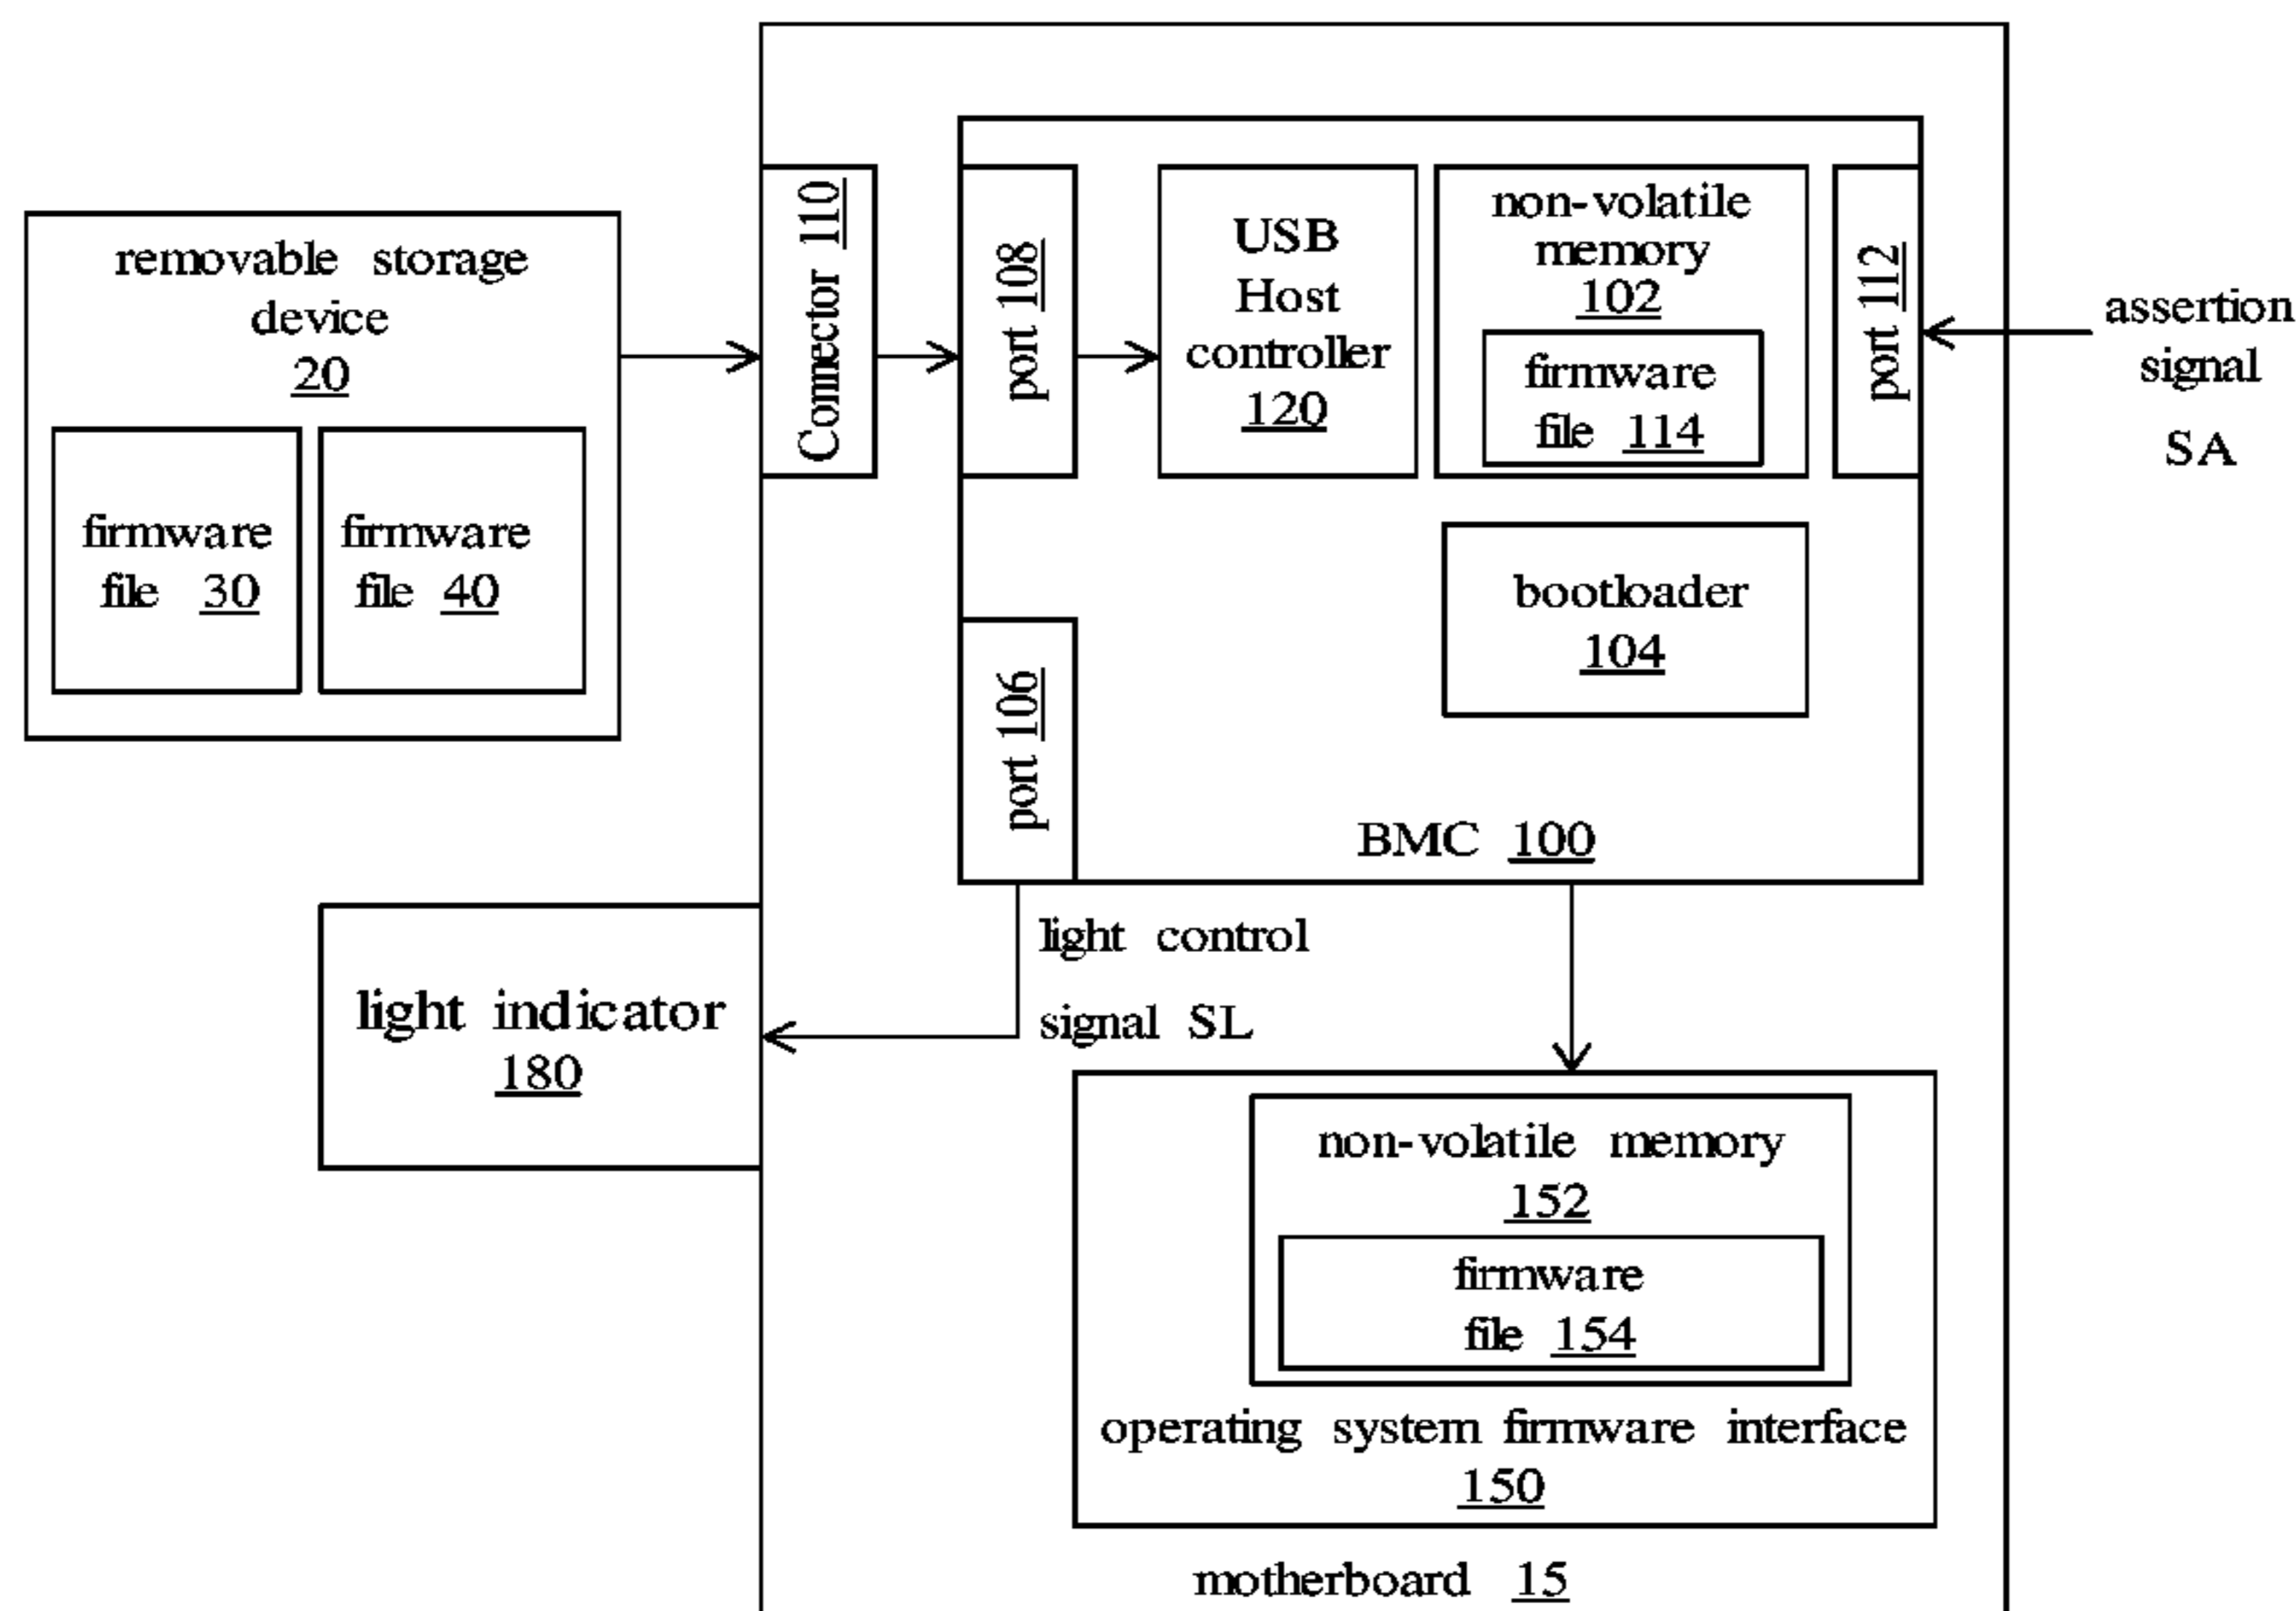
removable storage device
20

firmware file 30

firmware file 40

Connector 110

port 108

USB Host controller
120

non-volatile memory
102

firmware file 114

port 112

assertion signal SA

bootloader
104

port 106

BMC 100

light control signal SL

light indicator
180

non-volatile memory
152

firmware file 154

operating system firmware interface
150

motherboard 15